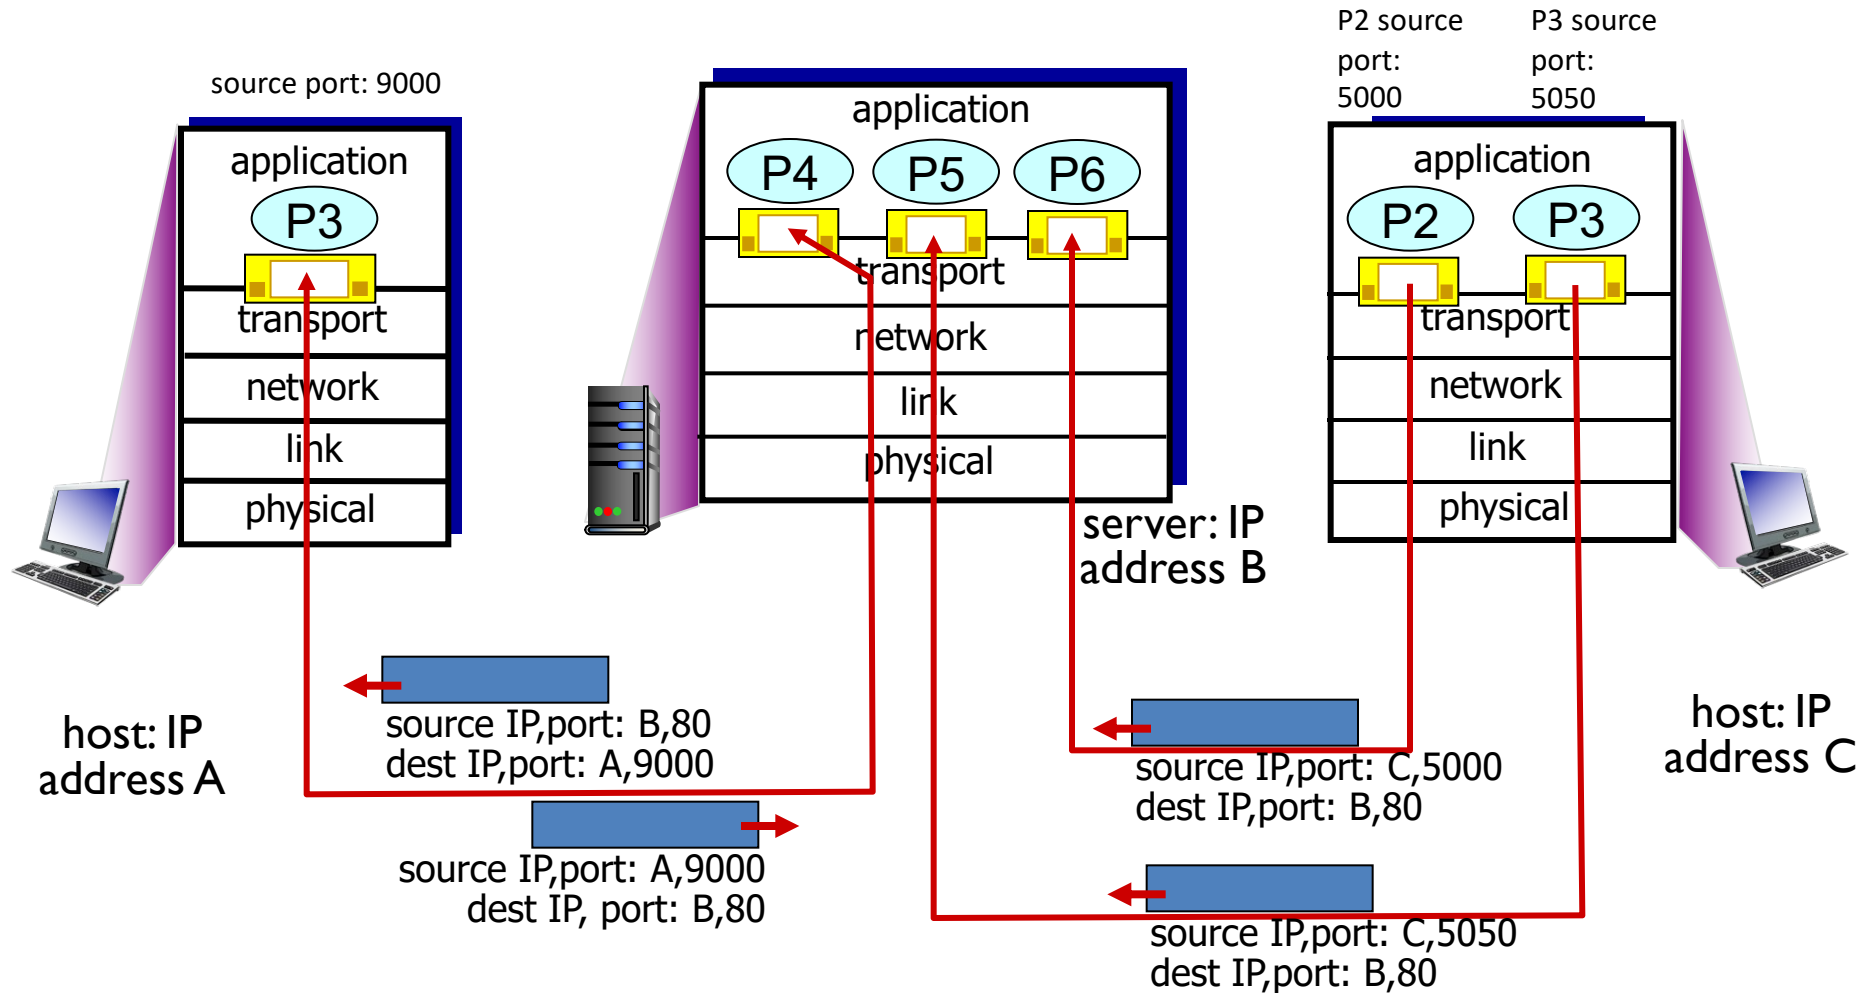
source port: 9000

application
P3
transport
network
link
physical

host: IP address A

application
P4 P5 P6
transport
network
link
physical

server: IP address B

P2 source port: 5000

P3 source port: 5050

application
P2 P3
transport
network
link
physical

host: IP address C

source IP,port: B,80
dest IP,port: A,9000

source IP,port: A,9000
dest IP, port: B,80

source IP,port: C,5000
dest IP,port: B,80

source IP,port: C,5050
dest IP,port: B,80